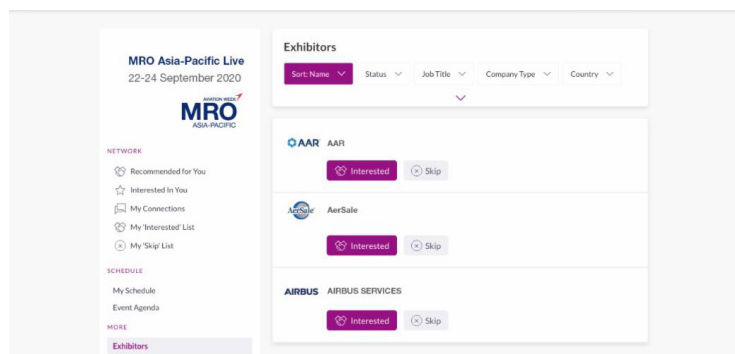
MRO Asia-Pacific Live
22-24 September 2020

AVIATION WEEK
MRO
ASIA-PACIFIC

NETWORK
Recommended for You
Interested In You
My Connections
My 'Interested' List
My 'Skip' List

SCHEDULE
My Schedule
Event Agenda

MORE
Exhibitors

Exhibitors
Sort: Name
Status
Job Title
Company Type
Country

AAR
AAR
Interested
Skip

AerSale
AerSale
Interested
Skip

AIRBUS
AIRBUS SERVICES
Interested
Skip